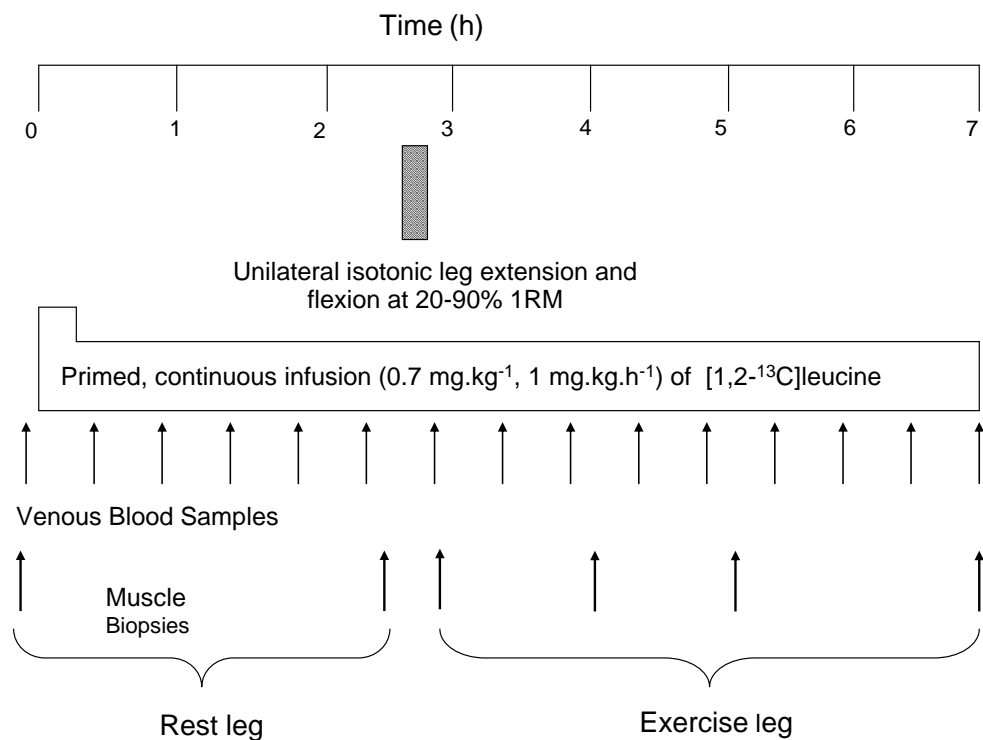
Time (h)

0 1 2 3 4 5 6 7

Unilateral isotonic leg extension and flexion at 20-90% 1RM

Primed, continuous infusion (0.7 mg.kg$^{-1}$, 1 mg.kg.h$^{-1}$) of [1,2-$^{13}$C]leucine

Venous Blood Samples

Muscle Biopsies

Rest leg

Exercise leg